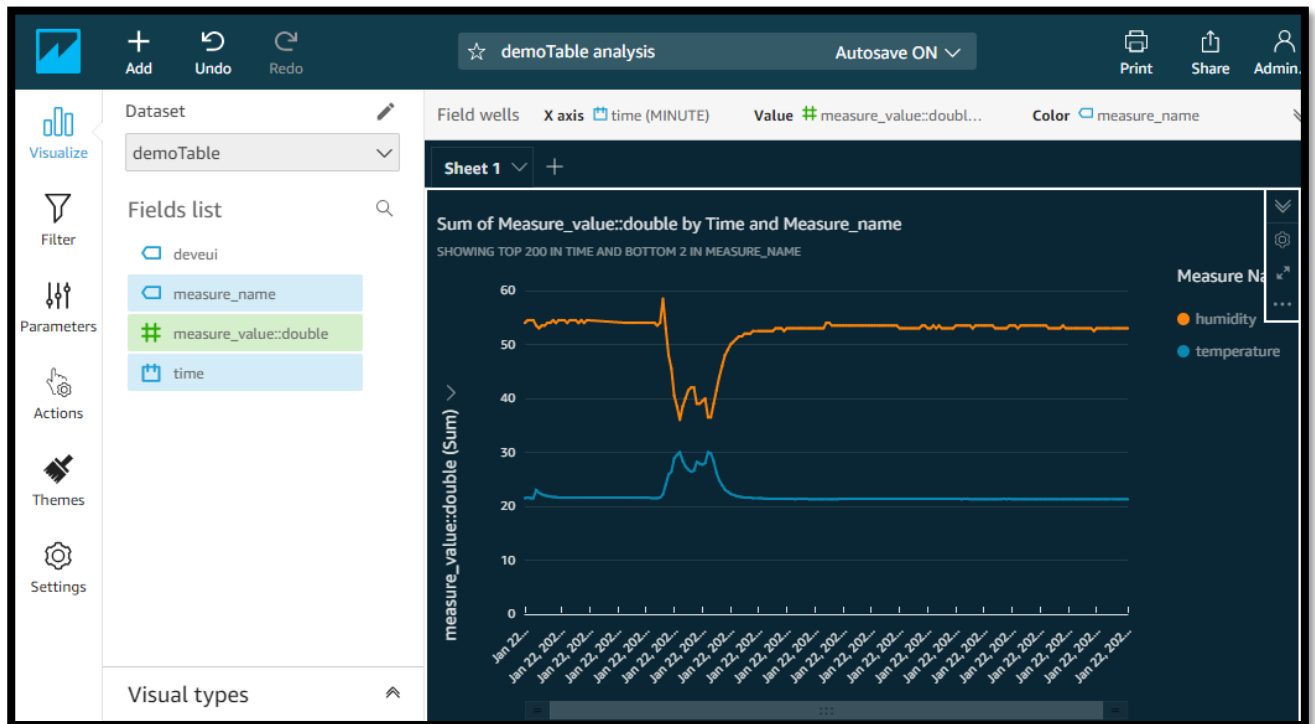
Add Undo Redo

demoTable analysis

Autosave ON

Print Share Admin.

Visualize

Filter

Parameters

Actions

Themes

Settings

Dataset

demoTable

Fields list

deveui

measure_name

measure_value::double

time

Visual types

Field wells X axis time (MINUTE) Value measure_value::doubl... Color measure_name

Sheet 1

Sum of Measure_value::double by Time and Measure_name

SHOWING TOP 200 IN TIME AND BOTTOM 2 IN MEASURE_NAME

Measure Na

humidity

temperature

measure_value::double (Sum)

60

50

40

30

20

10

0

Jan 22... Jan 22, 202... Jan 22, 202... Jan 22, 202... Jan 22, 202... Jan 22, 202... Jan 22, 202... Jan 22, 202... Jan 22, 202... Jan 22, 202... Jan 22, 202... Jan 22, 202... Jan 22, 202... Jan 22, 202... Jan 22, 202... Jan 22, 202... Jan 22, 202... Jan 22, 202... Jan 22, 202... Jan 22, 202... Jan 22, 202... Jan 22, 202... Jan 22, 202... Jan 22, 202... Jan 22, 202... Jan 22, 202... Jan 22, 202... Jan 22, 202...